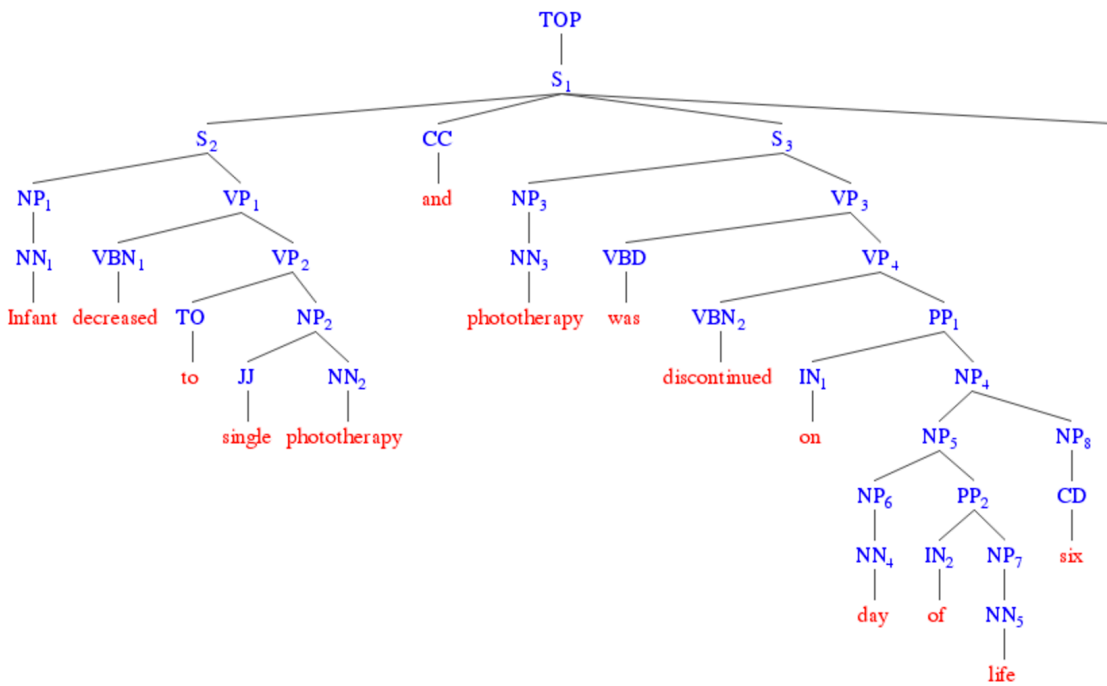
TOP

$S_1$

$S_2$

CC

$S_3$

$NP_1$

$VP_1$

and

$NP_3$

$VP_3$

$NN_1$

$VBN_1$

$VP_2$

$NN_3$

VBD

$VP_4$

Infant

decreased

TO

$NP_2$

phototherapy

was

$VBN_2$

$PP_1$

to

JJ

$NN_2$

discontinued

$IN_1$

$NP_4$

single

phototherapy

on

$NP_5$

$NP_8$

$NP_6$

$PP_2$

CD

$NN_4$

$IN_2$

$NP_7$

six

day

of

$NN_5$

life